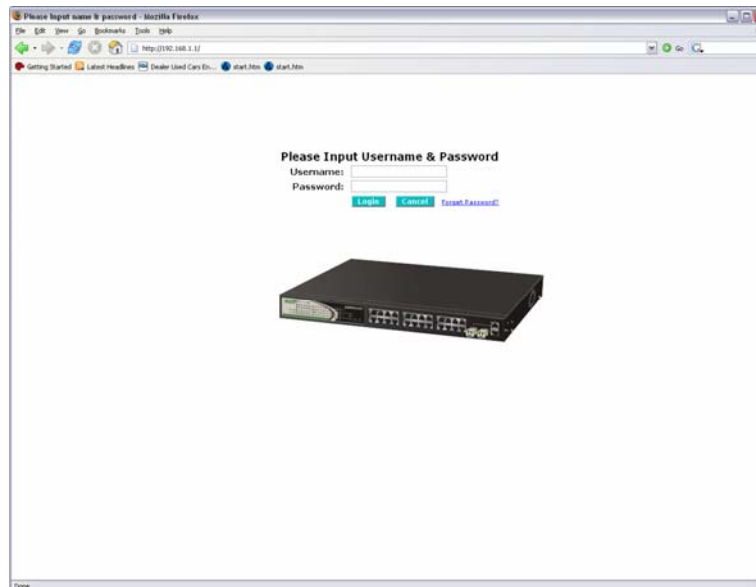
Please Input name & password - Mozilla Firefox

File Edit View Go Bookmarks Tools Help

http://192.168.1.1/

Go

Getting Started Latest Headlines Dealer Used Cars En... start.htm start.htm

Please Input Username & Password

Username:

Password:

Login Cancel Forgot Password?

Done